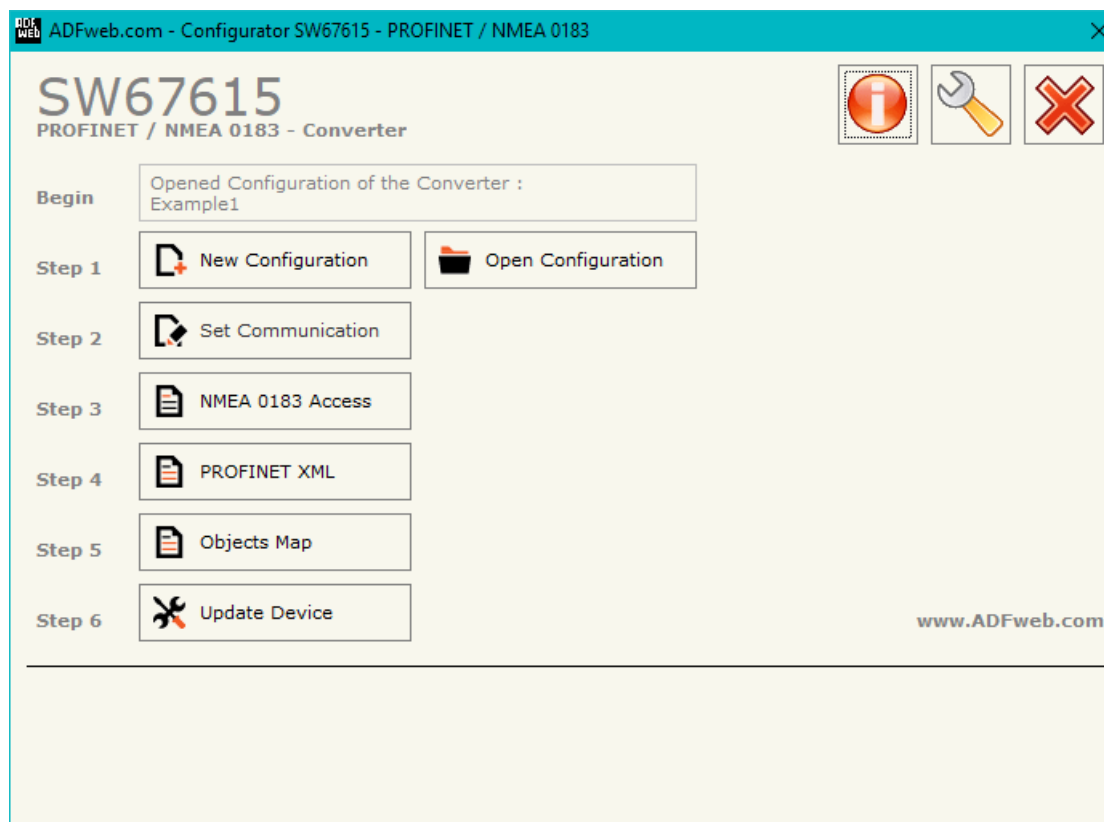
ADFweb.com - Configurator SW67615 - PROFINET / NMEA 0183

SW67615
PROFINET / NMEA 0183 - Converter

Begin
Opened Configuration of the Converter : Example1

Step 1
New Configuration
Open Configuration

Step 2
Set Communication

Step 3
NMEA 0183 Access

Step 4
PROFINET XML

Step 5
Objects Map

Step 6
Update Device

www.ADFweb.com